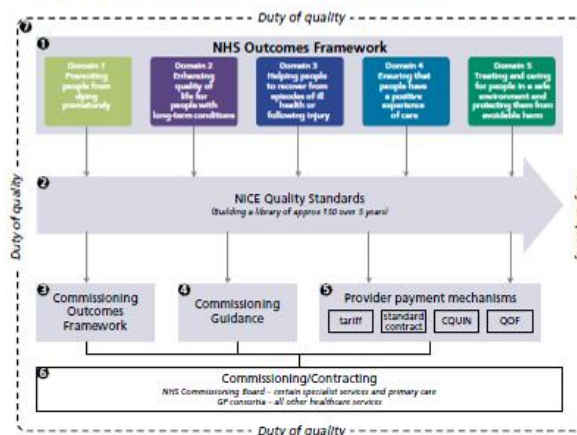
Duty of quality

7

1

NHS Outcomes Framework

Domain 1
Preventing people from dying prematurely

Domain 2
Enhancing quality of life for people with long-term conditions

Domain 3
Helping people to recover from episodes of ill health or following injury

Domain 4
Ensuring that people have a positive experience of care

Domain 5
Treating and caring for people in a safe environment and protecting them from avoidable harm

Duty of quality

2

NICE Quality Standards
(Building a library of approx 150 over 5 years)

3
Commissioning Outcomes Framework

4
Commissioning Guidance

5
Provider payment mechanisms

tariff

standard contract

CQUIN

QOF

6
Commissioning/Contracting
NHS Commissioning Board – certain specialist services and primary care
GP consortia – all other healthcare services

Duty of quality